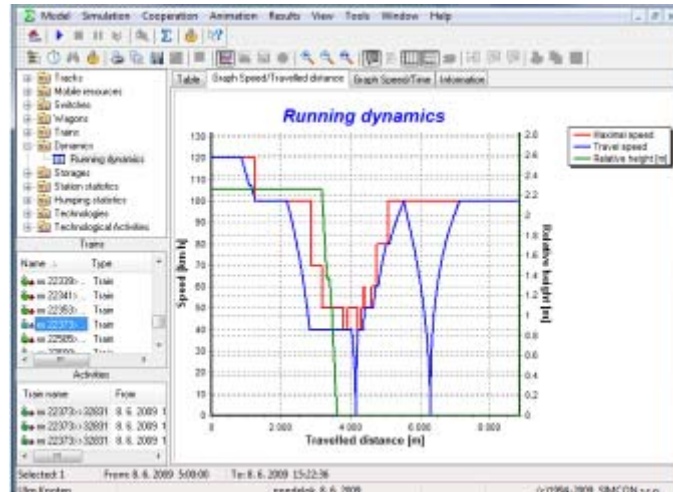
Model Simulation Cooperation Animation Results View Tools Window Help

Tracks
Mobile resources
Switches
Wagons
Trains
Dynamics
Running dynamics
Storages
Station statistics
Humping statistics
Technologies
Technological Activities

Trains
| Name | Type |
|---|---|
| os 22339/... | Train |
| os 22341/... | Train |
| os 22353/... | Train |
| os 22373/... | Train |
| os 22505/... | Train |

Activities
| Train name | From |
|---|---|
| os 22373/>32831 | 8. 6. 2009 1 |
| os 22373/>32831 | 8. 6. 2009 1 |
| os 22373/>32831 | 8. 6. 2009 1 |

Table | Graph Speed/Travelled distance | Graph Speed/Time | Information

Running dynamics

Maximal speed
Travel speed
Relative height [m]

Speed [km/h]
130 120 110 100 90 80 70 60 50 40 30 20 10 0

Relative height [m]
2.8 2.6 2.4 2.2 2 1.8 1.6 1.4 1.2 1 0.8 0.6 0.4 0.2 0

0 2 000 4 000 6 000 8 000
Travelled distance [m]

Selected: 1 From: 8. 6. 2009 5:00:00 To: 8. 6. 2009 15:22:36
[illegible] pondělí, 8. 6. 2009 (c)1996-2009, SIMCON s.r.o.